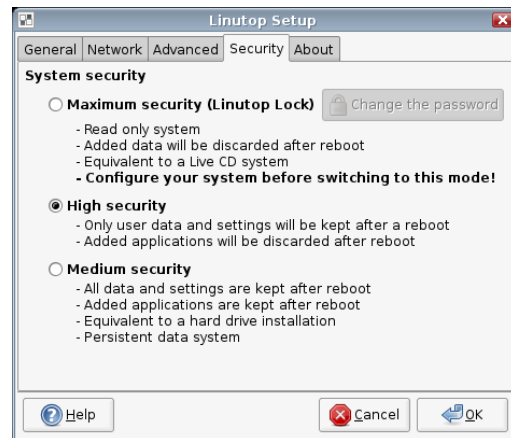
Linutop Setup

General | Network | Advanced | Security | About

System security

Maximum security (Linutop Lock) Change the password

- Read only system
- Added data will be discarded after reboot
- Equivalent to a Live CD system
- Configure your system before switching to this mode!

High security
- Only user data and settings will be kept after a reboot
- Added applications will be discarded after reboot

Medium security
- All data and settings are kept after reboot
- Added applications are kept after reboot
- Equivalent to a hard drive installation
- Persistent data system

Help Cancel OK